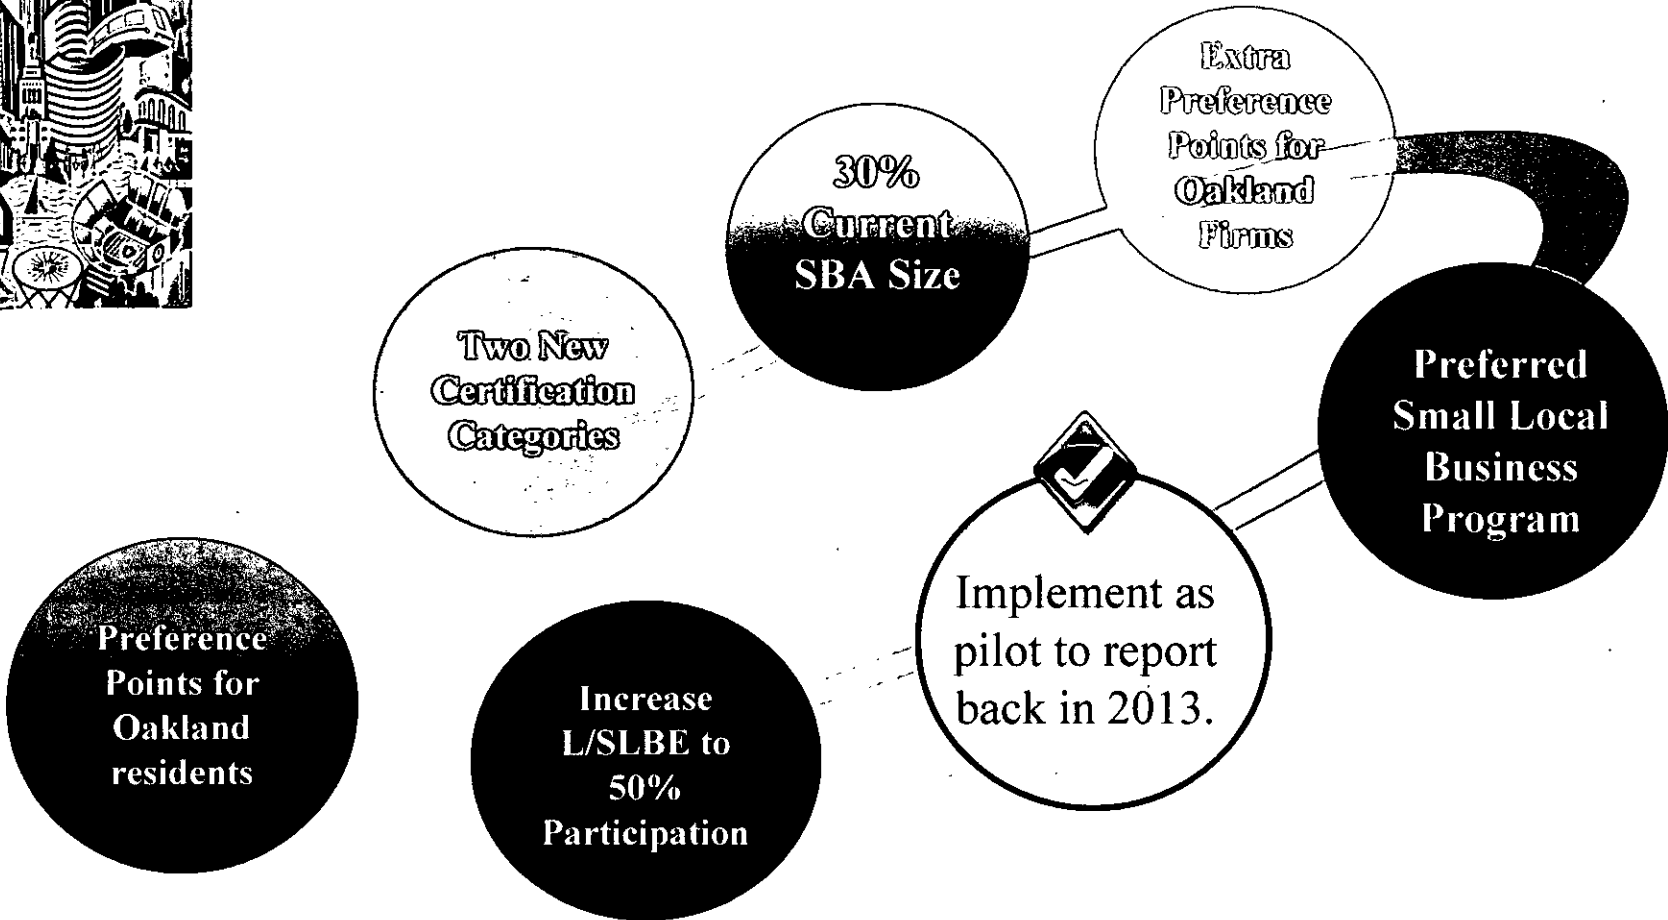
Extra Preference Points for Oakland Firms

30% Current SBA Size

Two New Certification Categories

Preferred Small Local Business Program

Implement as pilot to report back in 2013.

Preference Points for Oakland residents

Increase L/SLBE to 50% Participation